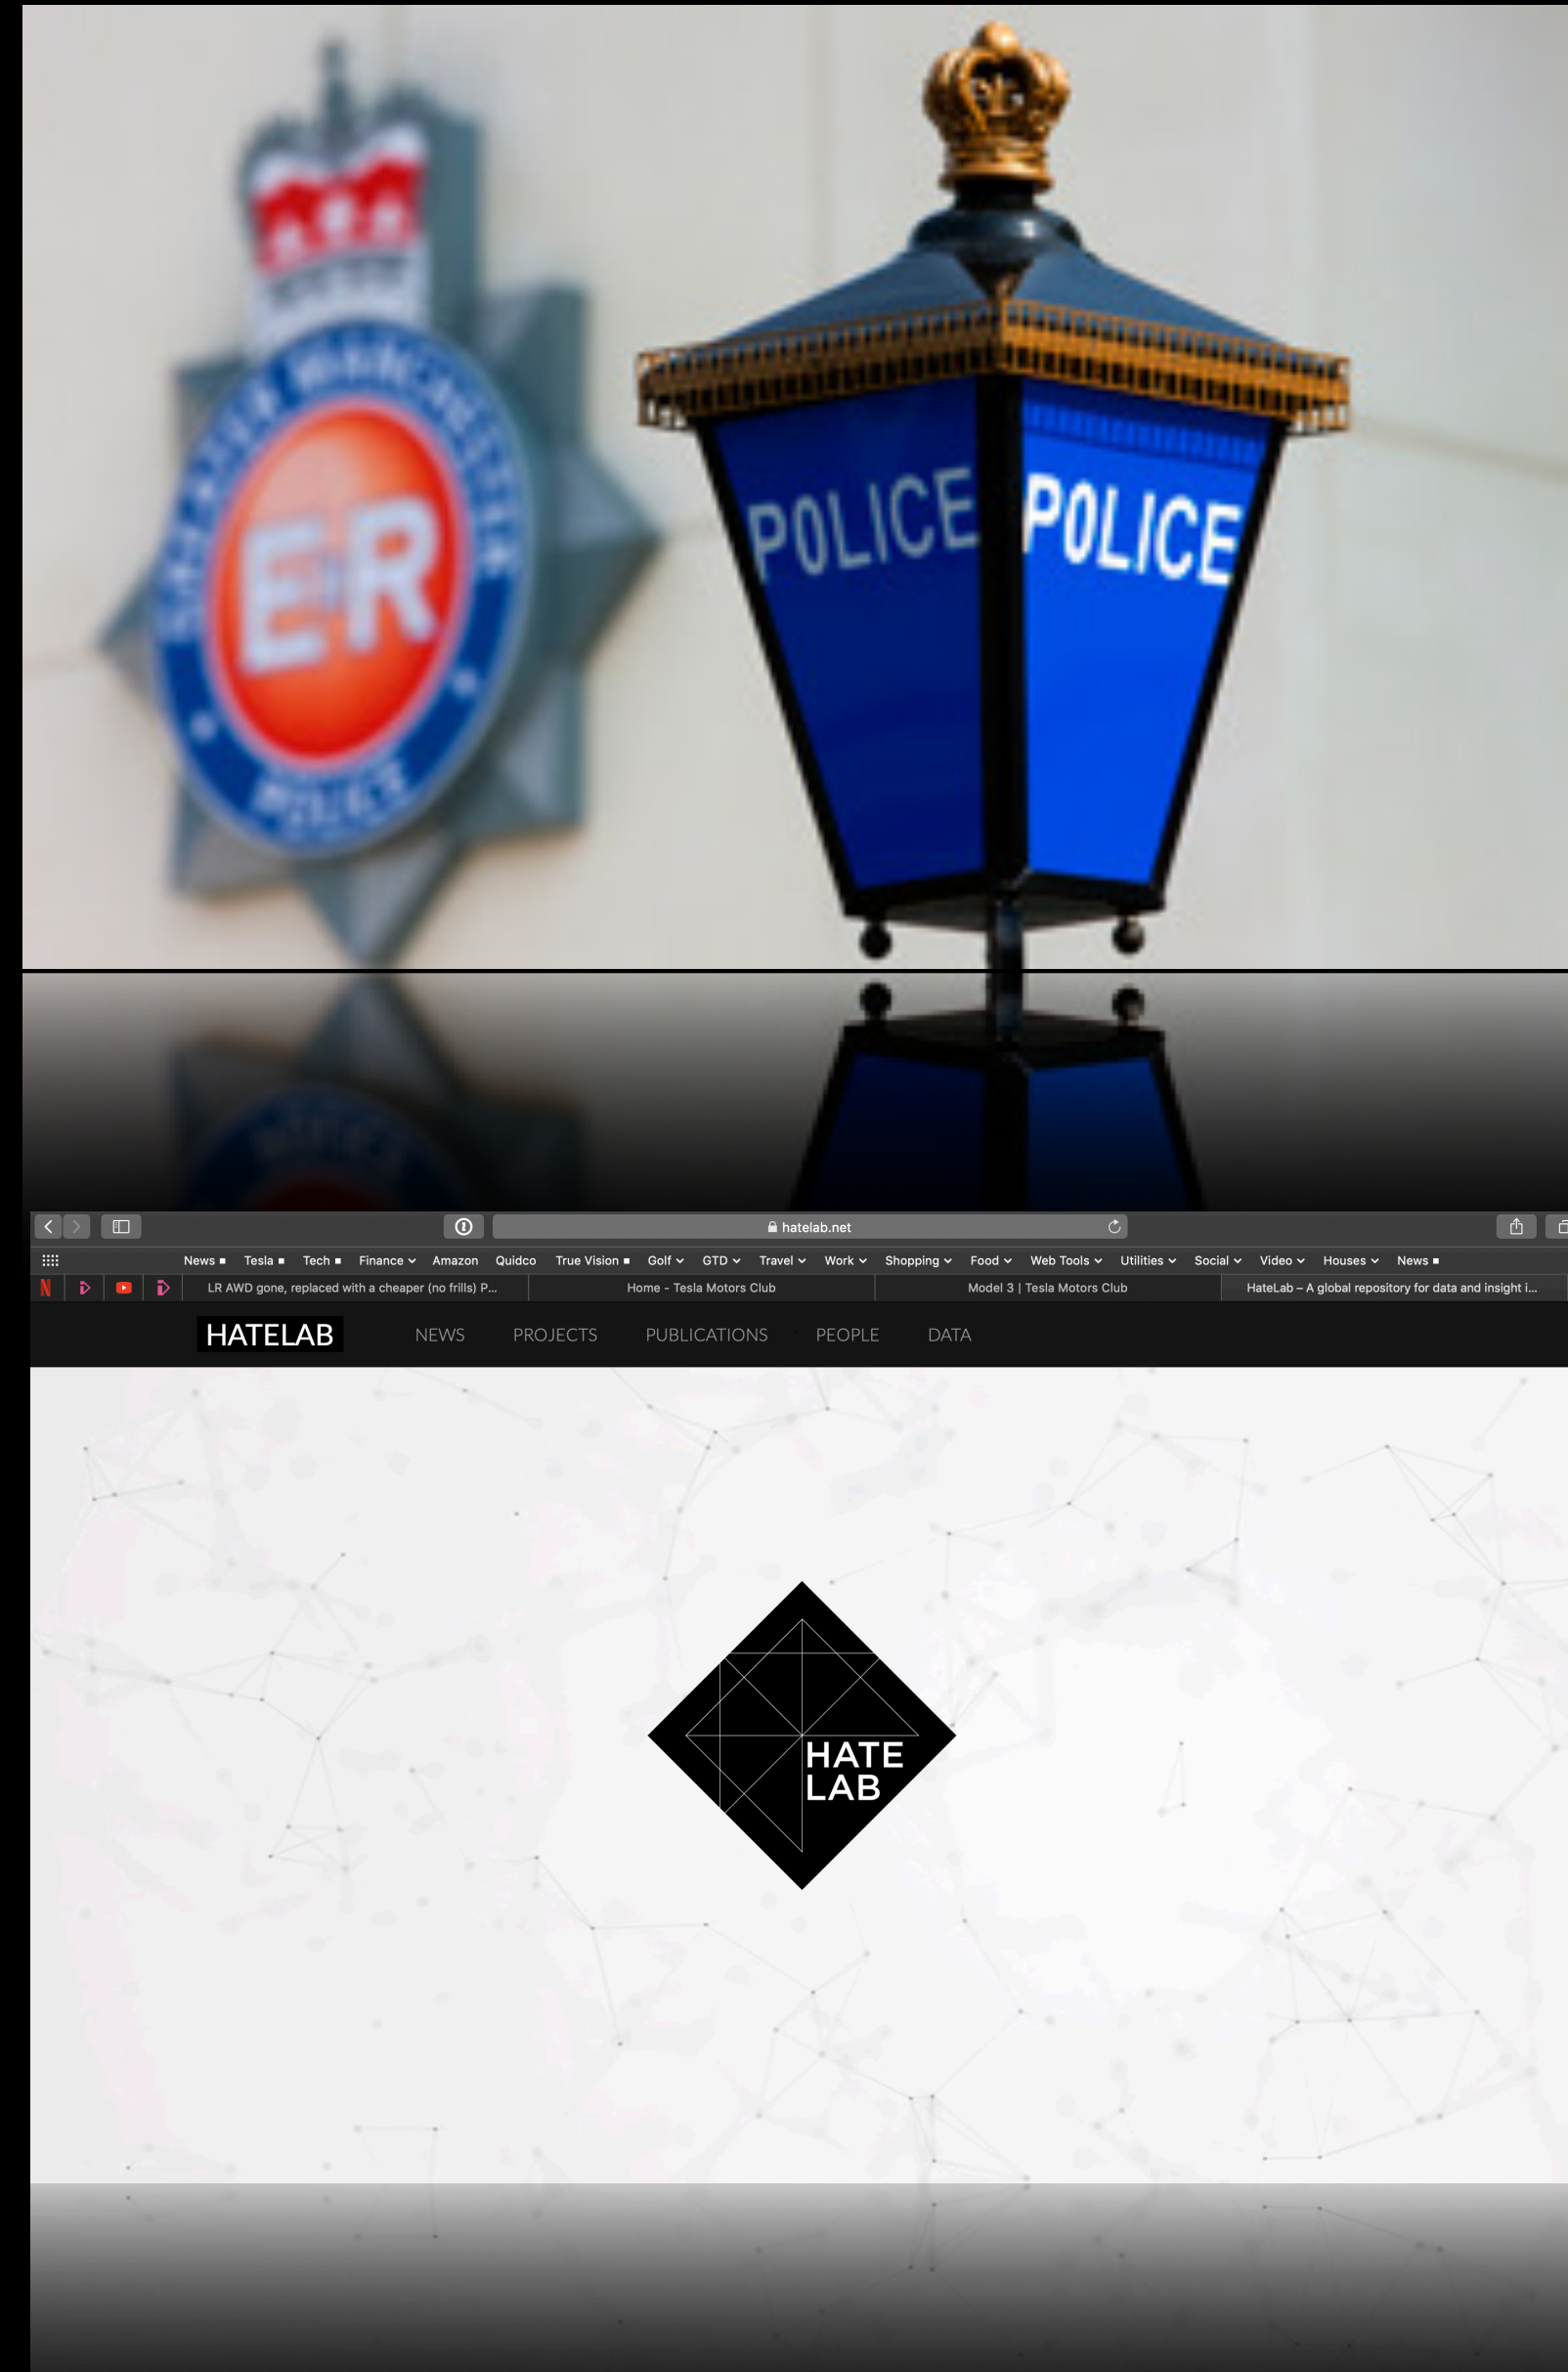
GREATER MANCHESTER
E R
POLICE

POLICE POLICE

hatelab.net

News Tesla Tech Finance Amazon Quidco True Vision Golf GTD Travel Work Shopping Food Web Tools Utilities Social Video Houses News

LR AWD gone, replaced with a cheaper (no frills) P... Home - Tesla Motors Club Model 3 | Tesla Motors Club HateLab – A global repository for data and insight i...

HATELAB NEWS PROJECTS PUBLICATIONS PEOPLE DATA

HATE LAB